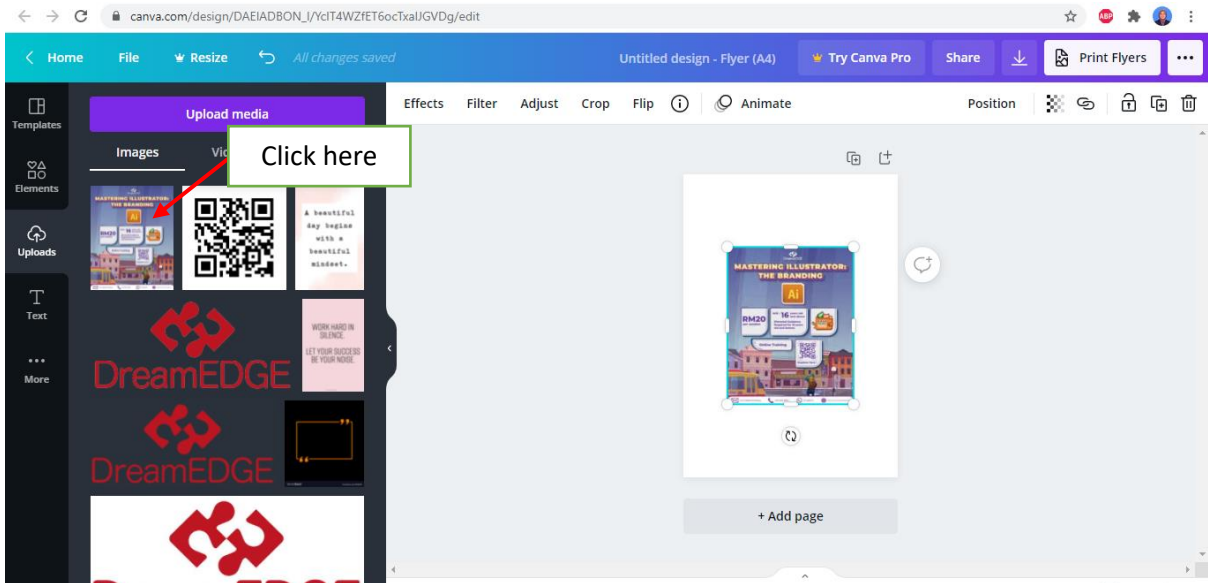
canva.com/design/DAEIADBON_I/YcIT4WZfET6ocTxalJGVDg/edit

Home File Resize All changes saved Untitled design - Flyer (A4) Try Canva Pro Share Print Flyers

Templates
Elements
Uploads
Text
More

Upload media

Images Vi

Click here

MASTERING ILLUSTRATOR: THE BRANDING

Ai

A beautiful day begins with a beautiful mindset.

DreamEDGE

WORK HARD IN SILENCE. LET YOUR SUCCESS BE YOUR NOISE.

DreamEDGE

Effects Filter Adjust Crop Flip Animate Position

MASTERING ILLUSTRATOR: THE BRANDING

Ai

RM20

16

+ Add page